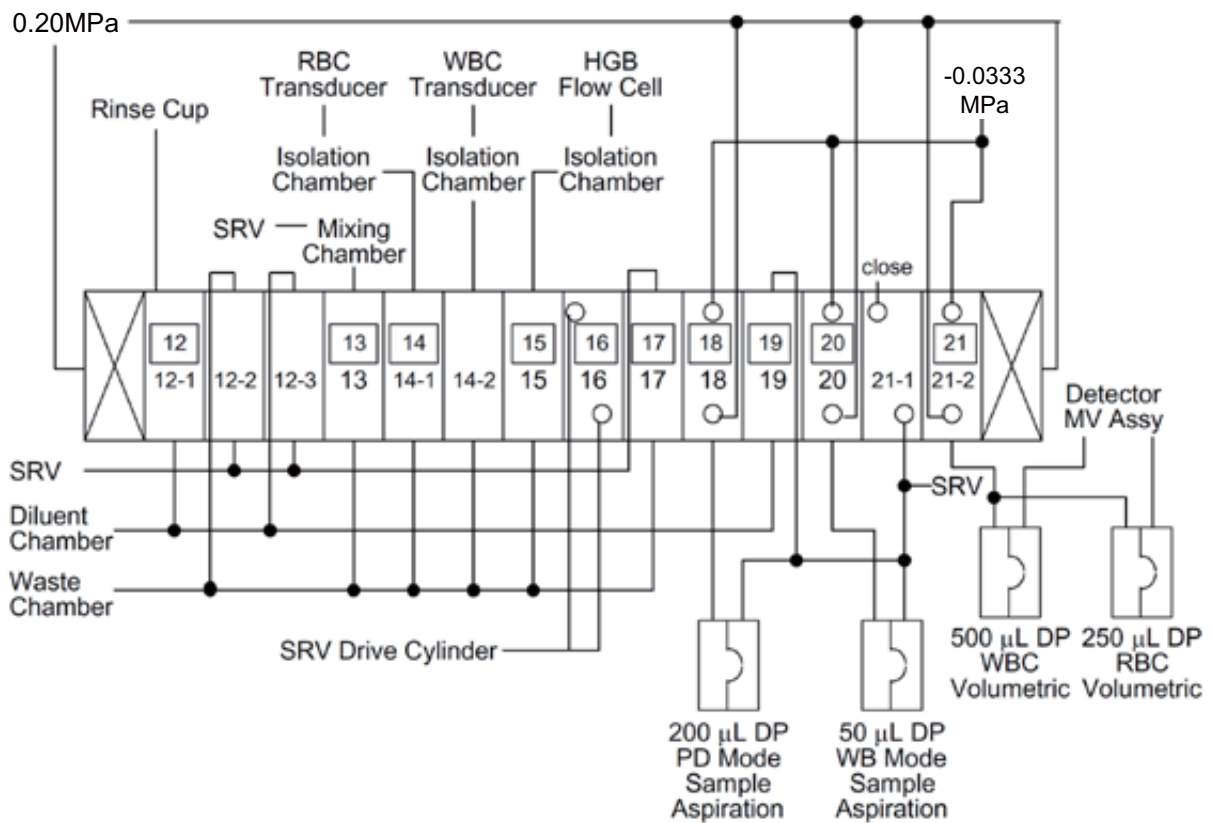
0.20MPa

RBC Transducer

WBC Transducer

HGB Flow Cell

-0.0333 MPa

Rinse Cup

Isolation Chamber

Isolation Chamber

Isolation Chamber

SRV — Mixing Chamber

close

12
12-1

12-2

12-3

13
13

14
14-1

14-2

15
15

16
16

17
17

18
18

19
19

20
20

21-1

21
21-2

Detector MV Assy

SRV

SRV

Diluent Chamber

Waste Chamber

SRV Drive Cylinder

500 $\mu$L DP WBC Volumetric

250 $\mu$L DP RBC Volumetric

200 $\mu$L DP PD Mode Sample Aspiration

50 $\mu$L DP WB Mode Sample Aspiration